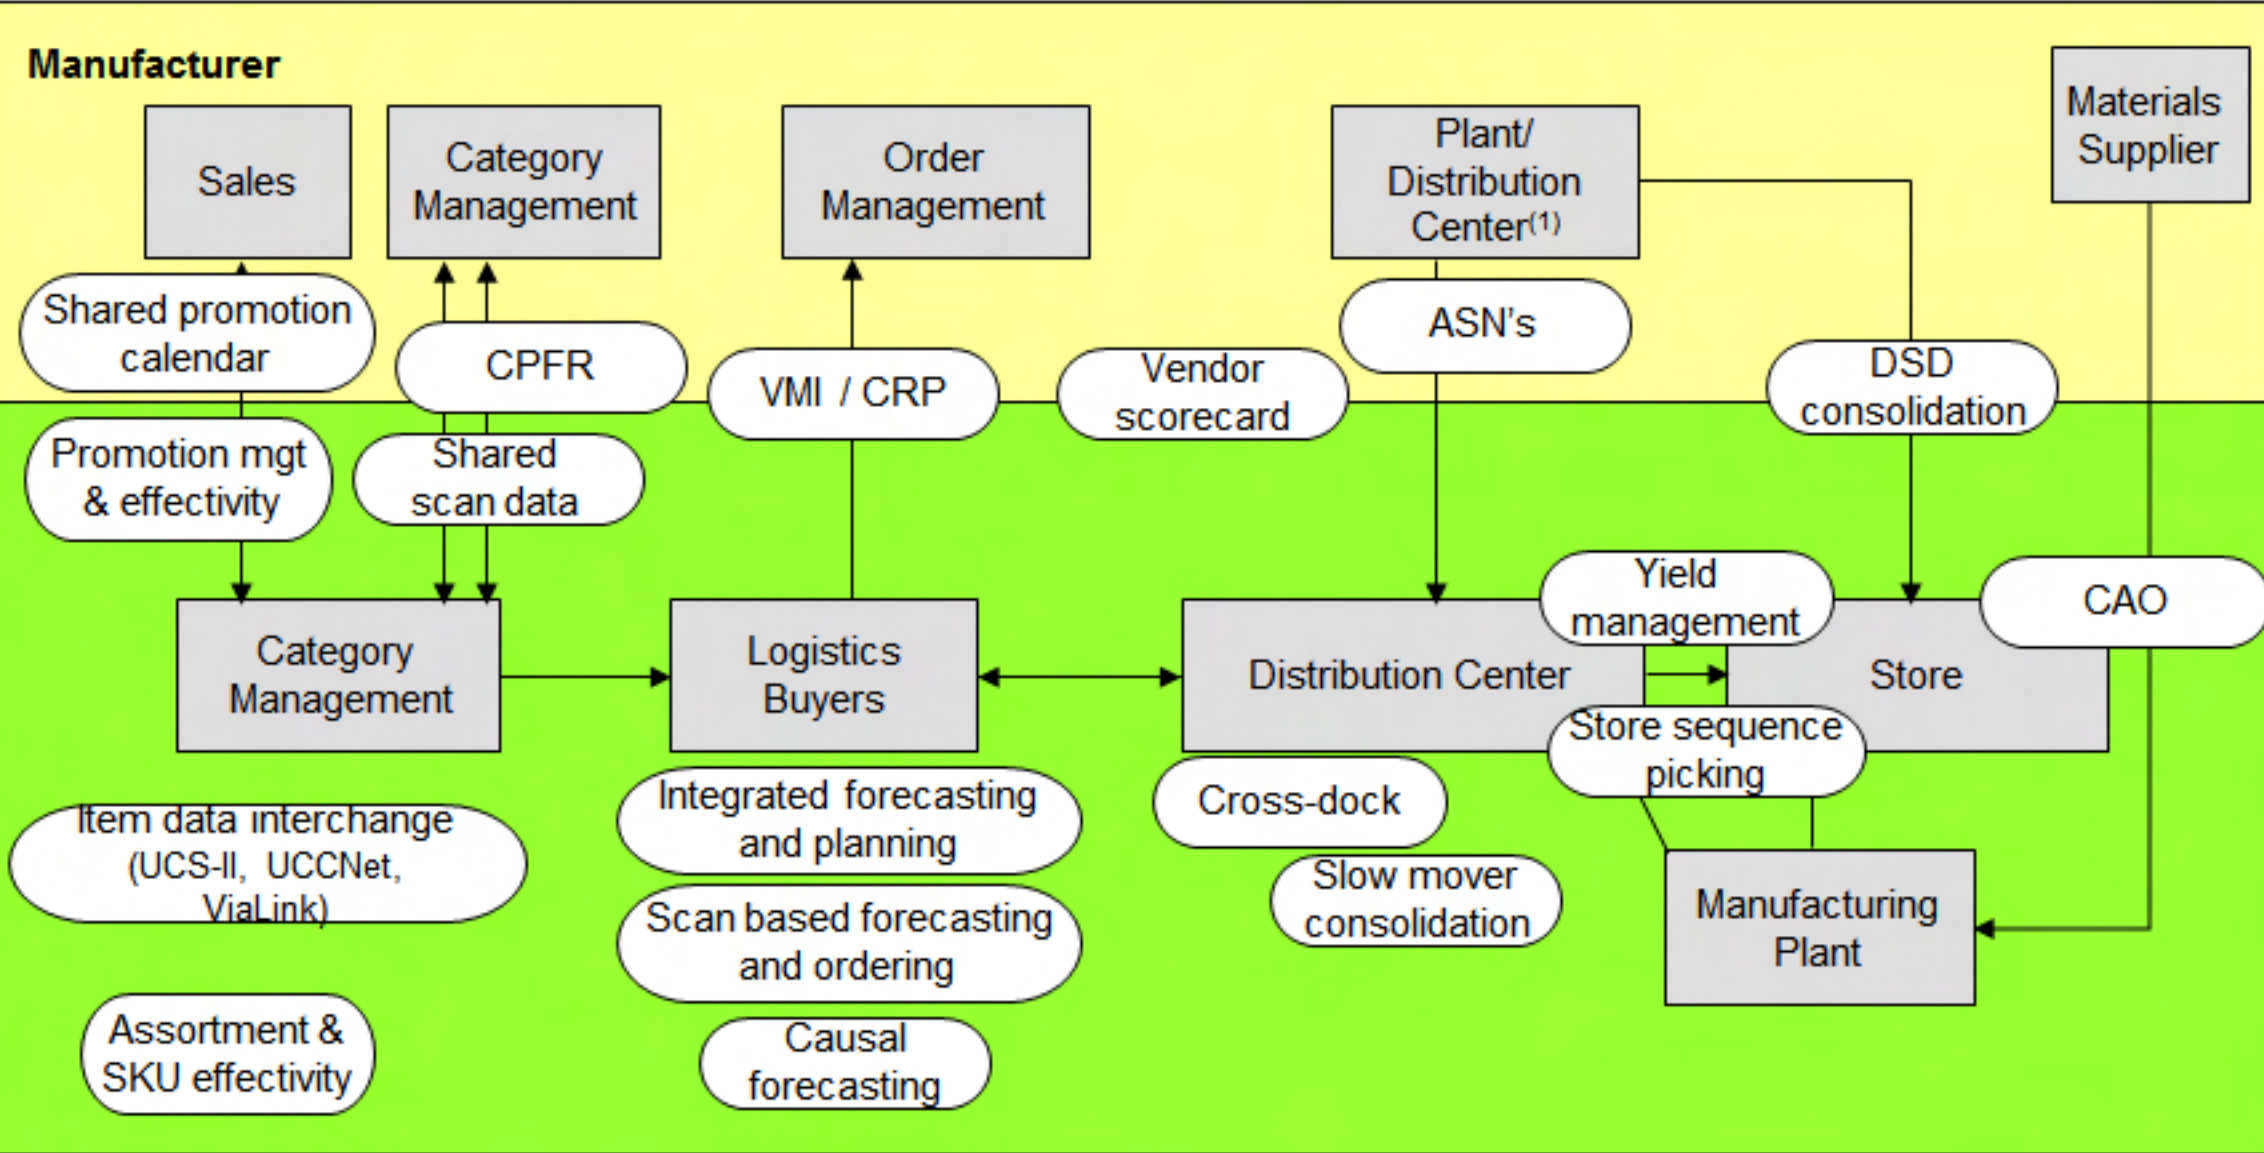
Manufacturer

Sales

Category Management

Order Management

Plant/ Distribution Center$^{(1)}$

Materials Supplier

Shared promotion calendar

CPFR

VMI / CRP

Vendor scorecard

ASN's

DSD consolidation

Promotion mgt & effectivity

Shared scan data

Yield management

CAO

Category Management

Logistics Buyers

Distribution Center

Store

Store sequence picking

Item data interchange (UCS-II, UCCNet, ViaLink)

Integrated forecasting and planning

Cross-dock

Slow mover consolidation

Manufacturing Plant

Scan based forecasting and ordering

Assortment & SKU effectivity

Causal forecasting